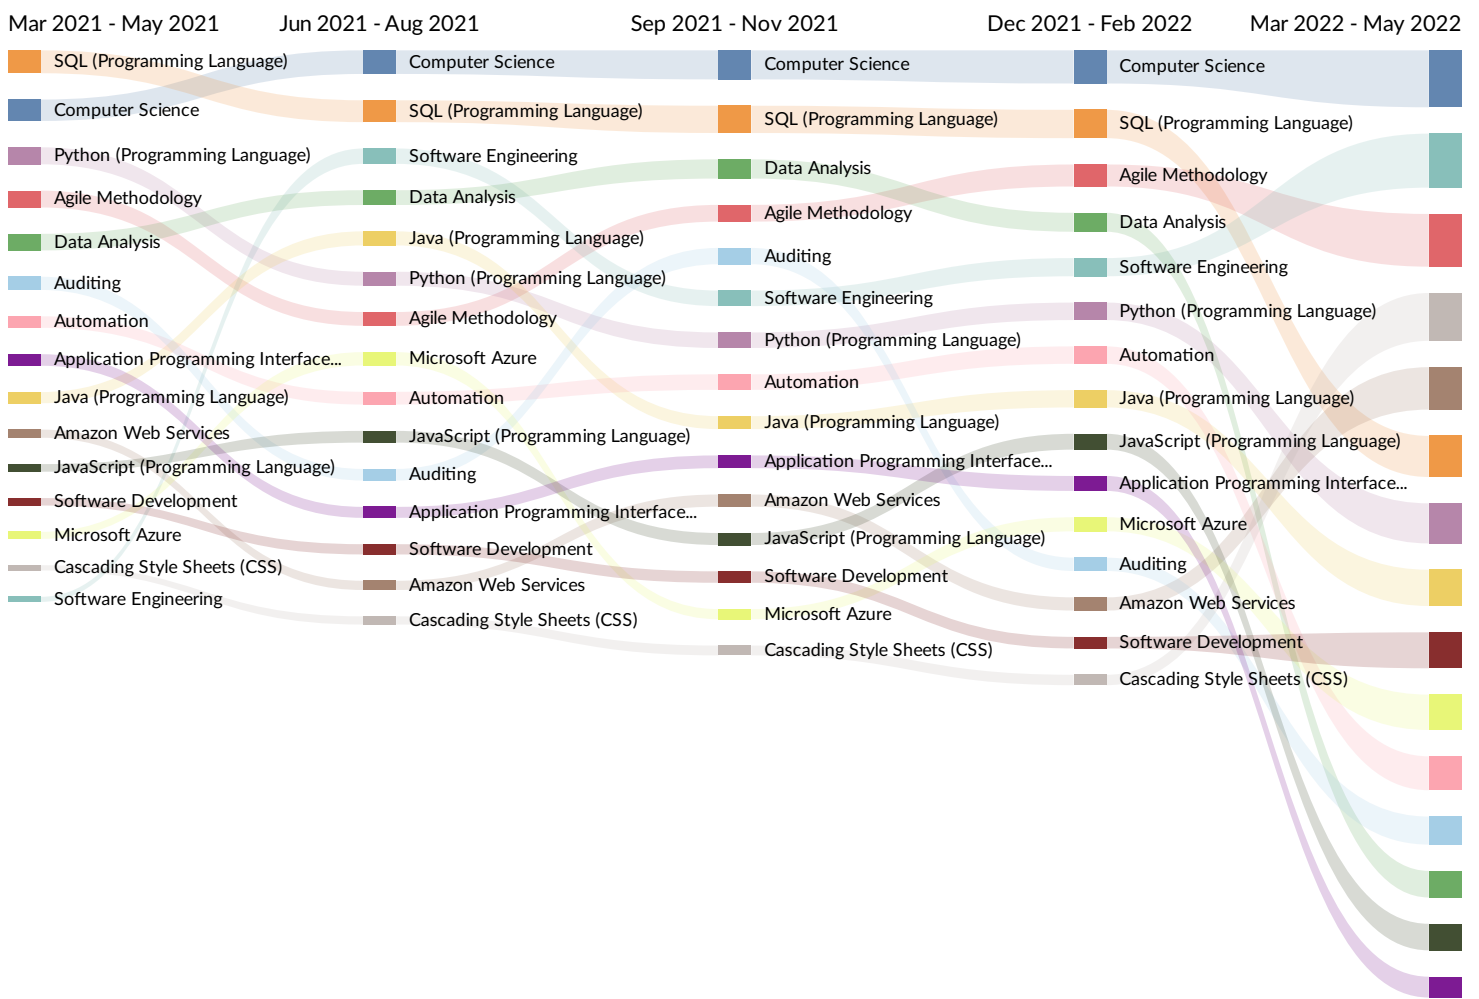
Mar 2021 - May 2021
Jun 2021 - Aug 2021
Sep 2021 - Nov 2021
Dec 2021 - Feb 2022
Mar 2022 - May 2022

SQL (Programming Language)
Computer Science
Python (Programming Language)
Agile Methodology
Data Analysis
Auditing
Automation
Application Programming Interface...
Java (Programming Language)
Amazon Web Services
JavaScript (Programming Language)
Software Development
Microsoft Azure
Cascading Style Sheets (CSS)
Software Engineering

Computer Science
SQL (Programming Language)
Software Engineering
Data Analysis
Java (Programming Language)
Python (Programming Language)
Agile Methodology
Microsoft Azure
Automation
JavaScript (Programming Language)
Auditing
Application Programming Interface...
Software Development
Amazon Web Services
Cascading Style Sheets (CSS)

Computer Science
SQL (Programming Language)
Data Analysis
Agile Methodology
Auditing
Software Engineering
Python (Programming Language)
Automation
Java (Programming Language)
Application Programming Interface...
Amazon Web Services
JavaScript (Programming Language)
Software Development
Microsoft Azure
Cascading Style Sheets (CSS)

Computer Science
SQL (Programming Language)
Agile Methodology
Data Analysis
Software Engineering
Python (Programming Language)
Automation
Java (Programming Language)
JavaScript (Programming Language)
Application Programming Interface...
Microsoft Azure
Auditing
Amazon Web Services
Software Development
Cascading Style Sheets (CSS)